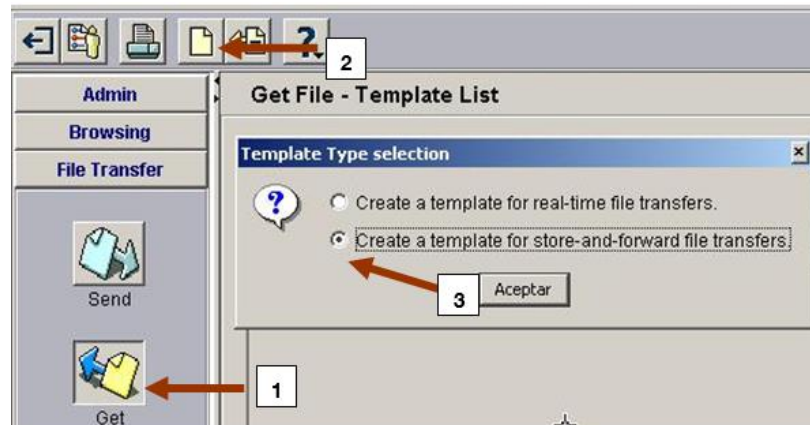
2

Admin
Browsing
File Transfer

Send

Get

1

Get File - Template List

Template Type selection

Create a template for real-time file transfers.
Create a template for store-and-forward file transfers.

3

Aceptar